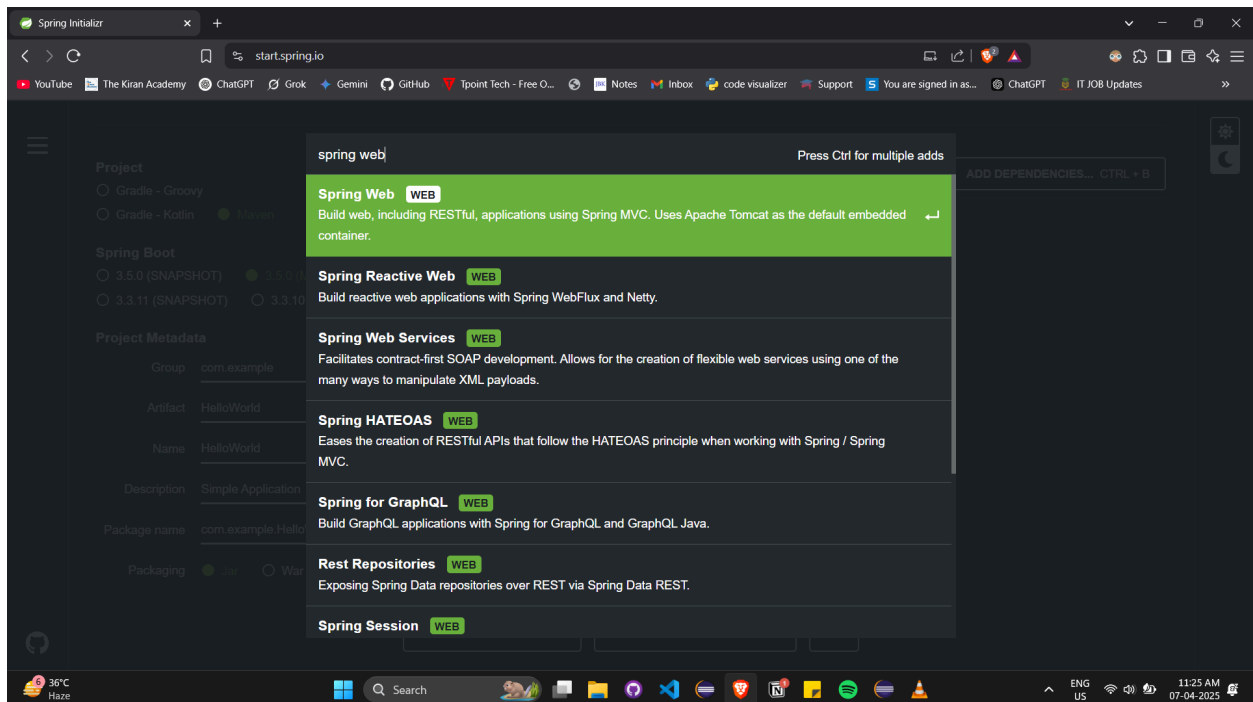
Spring Initializr ×  +

start.spring.io

YouTube  The Kiran Academy  ChatGPT  Grok  Gemini  GitHub  Tpoint Tech - Free O...  Notes  Inbox  code visualizer  Support  You are signed in as...  ChatGPT  IT JOB Updates  »

Project
Gradle - Groovy
Gradle - Kotlin  Maven

Spring Boot
3.5.0 (SNAPSHOT)  3.5.0 (M
3.3.11 (SNAPSHOT)  3.3.10

Project Metadata
Group com.example
Artifact HelloWorld
Name HelloWorld
Description Simple Application
Package name com.example.Hello
Packaging Jar  War

ADD DEPENDENCIES... CTRL + B

spring web
Press Ctrl for multiple adds

Spring Web WEB
Build web, including RESTful, applications using Spring MVC. Uses Apache Tomcat as the default embedded container.

Spring Reactive Web WEB
Build reactive web applications with Spring WebFlux and Netty.

Spring Web Services WEB
Facilitates contract-first SOAP development. Allows for the creation of flexible web services using one of the many ways to manipulate XML payloads.

Spring HATEOAS WEB
Eases the creation of RESTful APIs that follow the HATEOAS principle when working with Spring / Spring MVC.

Spring for GraphQL WEB
Build GraphQL applications with Spring for GraphQL and GraphQL Java.

Rest Repositories WEB
Exposing Spring Data repositories over REST via Spring Data REST.

Spring Session WEB

36°C
Haze
Search
ENG
US
11:25 AM
07-04-2025